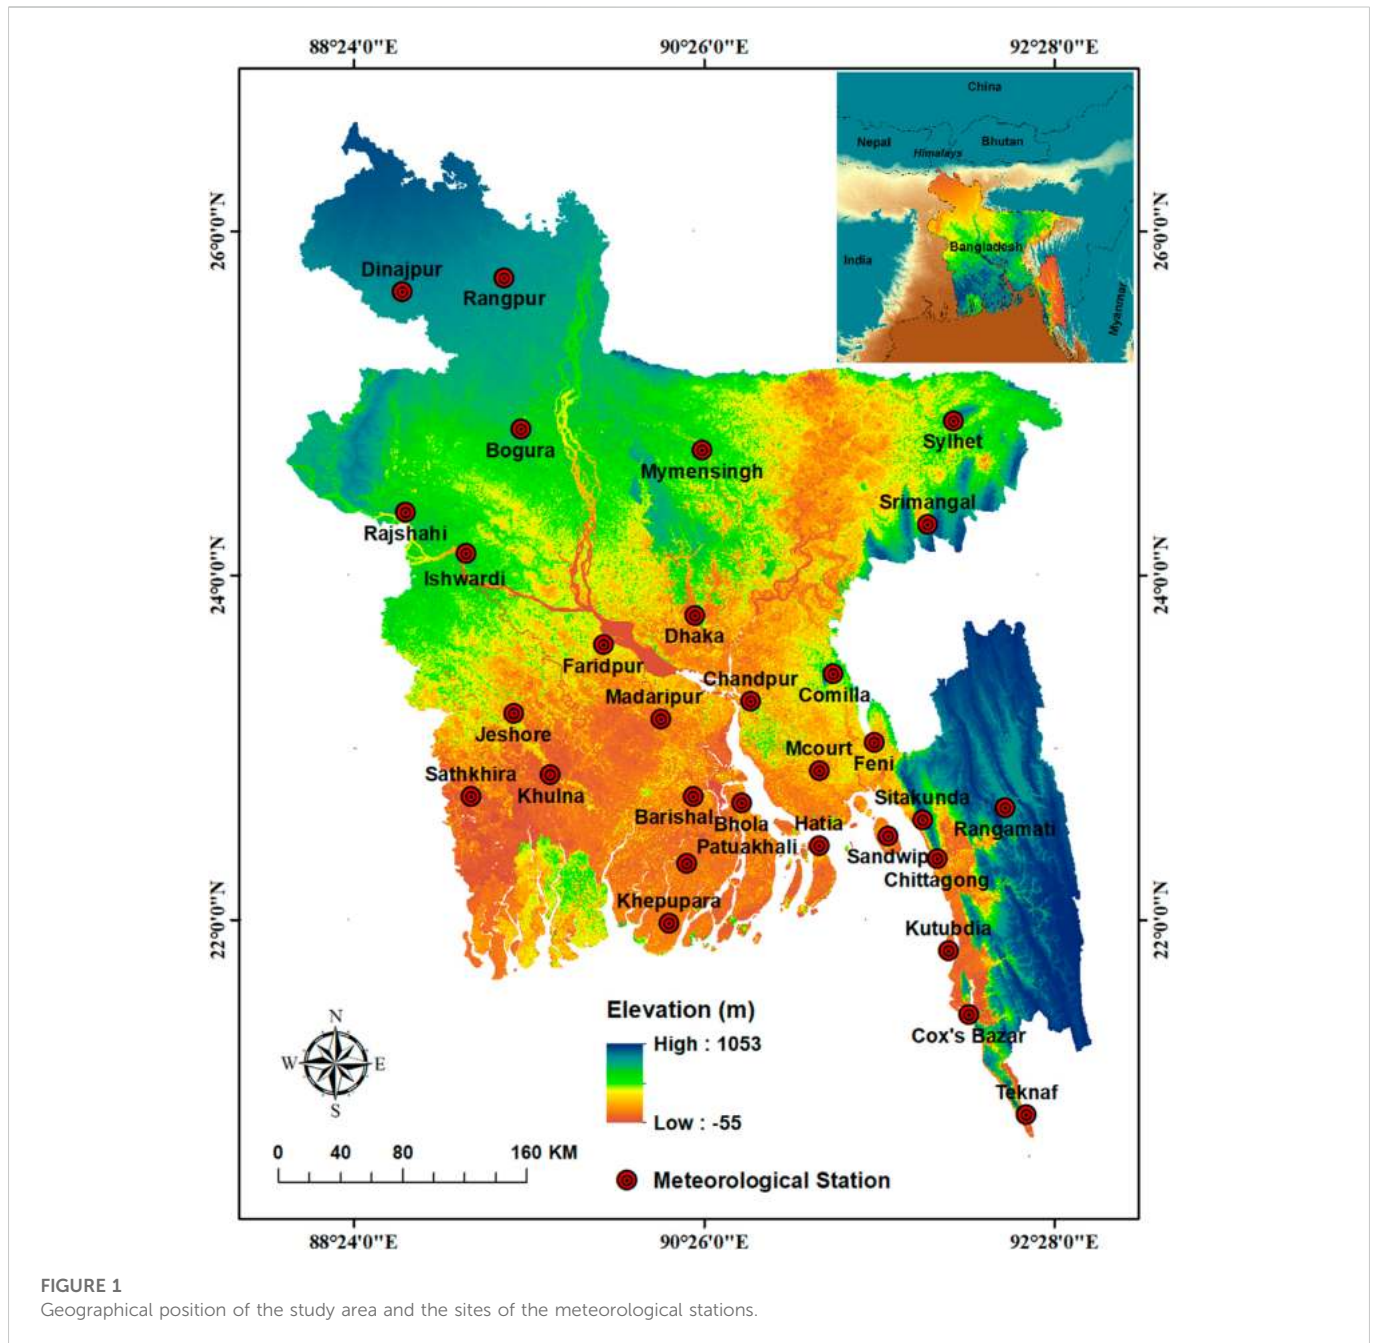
88°24'0"E 90°26'0"E 92°28'0"E

26°0'0"N 24°0'0"N 22°0'0"N

26°0'0"N 24°0'0"N 22°0'0"N

China
Nepal
Himalays
Bhutan
India
Bangladesh
Myanmar

Dinajpur
Rangpur
Bogura
Mymensingh
Sylhet
Srimangal
Rajshahi
Ishwardi
Dhaka
Faridpur
Chandpur
Comilla
Madaripur
Jeshore
Mcourt
Feni
Sathkhira
Khulna
Sitakunda
Rangamati
Barishal
Bhola
Hatia
Patuakhali
Sandwip
Chittagong
Khepupara
Kutubdia
Cox's Bazar
Teknaf

Elevation (m)
High : 1053
Low : -55

N
W E
S

0 40 80 160 KM

Meteorological Station

88°24'0"E 90°26'0"E 92°28'0"E

FIGURE 1
Geographical position of the study area and the sites of the meteorological stations.